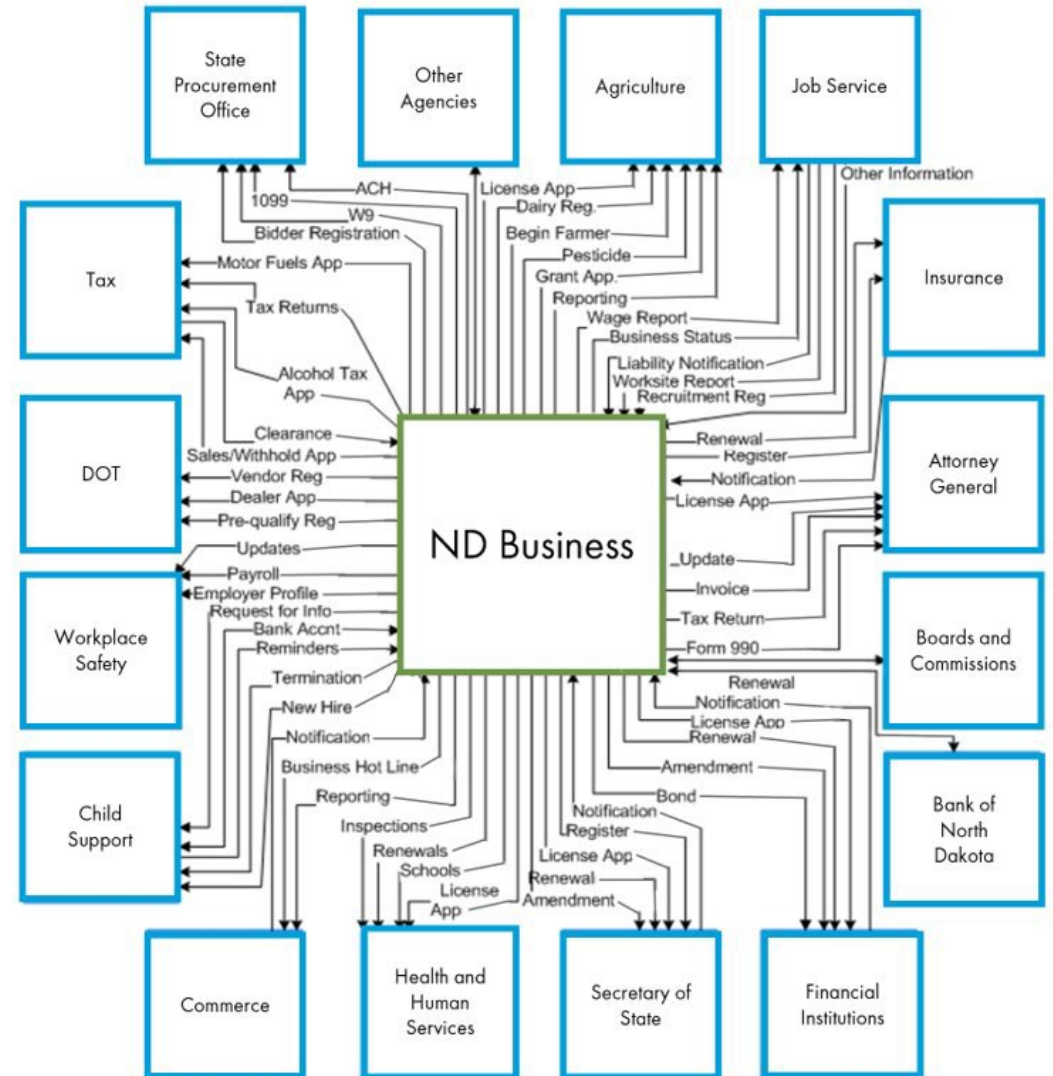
State Procurement Office

Other Agencies

Agriculture

Job Service

Tax

Insurance

DOT

Attorney General

Workplace Safety

Boards and Commissions

Child Support

Bank of North Dakota

Commerce

Health and Human Services

Secretary of State

Financial Institutions

ND Business

ACH
1099
W9
Bidder Registration
Motor Fuels App
Tax Returns
Alcohol Tax App
Clearance
Sales/Withhold App
Vendor Reg
Dealer App
Pre-qualify Reg
Updates
Payroll
Employer Profile
Request for Info
Bank Accnt
Reminders
Termination
New Hire
Notification
Business Hot Line
Reporting
Inspections
Renewals
Schools
License App
License App
Dairy Reg.
Begin Farmer
Pesticide
Grant App.
Reporting
Wage Report
Business Status
Liability Notification
Worksite Report
Recruitment Reg
Other Information
Renewal
Register
Notification
License App
Update
Invoice
Tax Return
Form 990
Renewal
Notification
License App
Renewal
Amendment
Bond
Notification
Register
License App
Renewal
Amendment